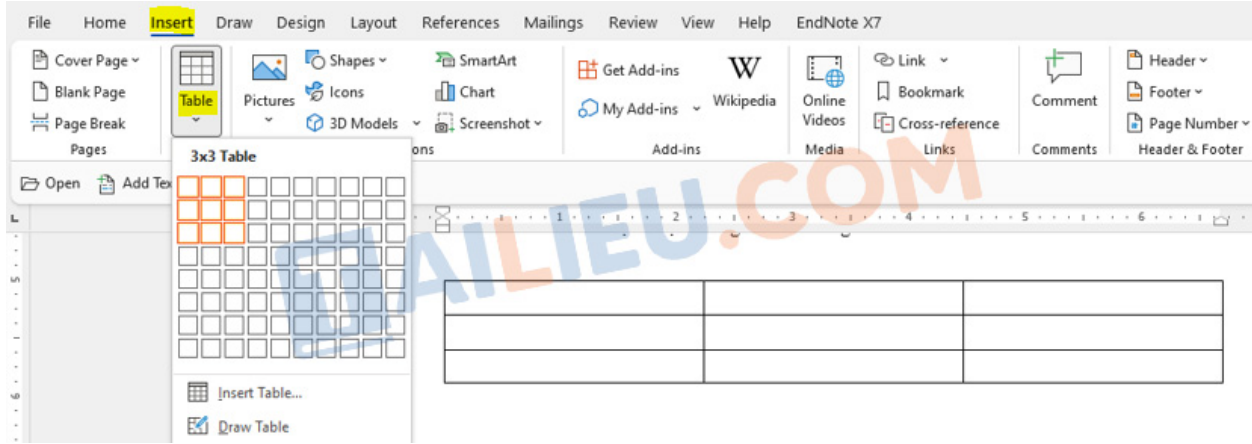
File Home Insert Draw Design Layout References Mailings Review View Help EndNote X7

Cover Page
Blank Page
Page Break
Pages

Table

Pictures

Shapes
Icons
3D Models

SmartArt
Chart
Screenshot

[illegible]ons

Get Add-ins
My Add-ins
Wikipedia
Add-ins

Online Videos
Media

Link
Bookmark
Cross-reference
Links

Comment
Comments

Header
Footer
Page Number
Header & Footer

Open Add Te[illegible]

3x3 Table

Insert Table...
Draw Table

TAILIEU.COM